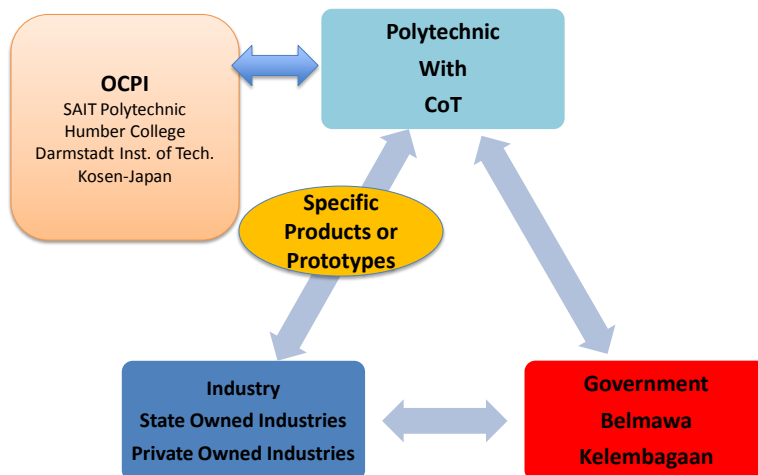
OCPI
SAIT Polytechnic
Humber College
Darmstadt Inst. of Tech.
Kosen-Japan

Polytechnic
With
CoT

Specific
Products or
Prototypes

Industry
State Owned Industries
Private Owned Industries

Government
Belmawa
Kelembagaan